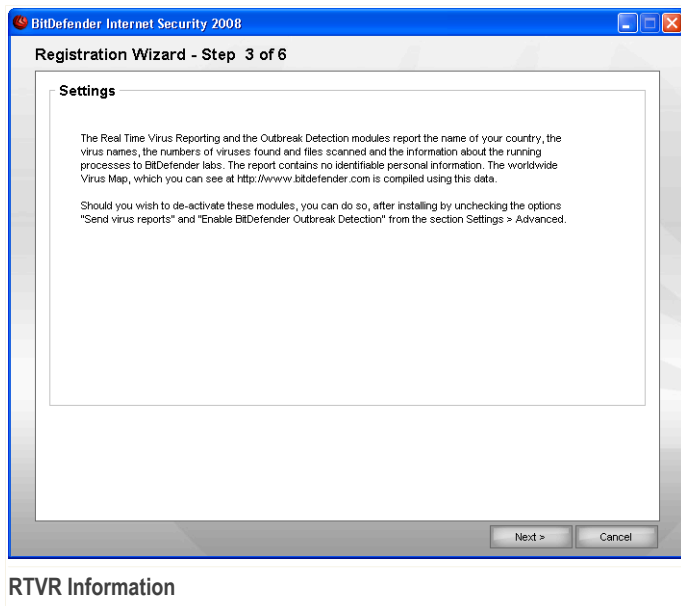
BitDefender Internet Security 2008

Registration Wizard - Step 3 of 6

Settings

The Real Time Virus Reporting and the Outbreak Detection modules report the name of your country, the virus names, the numbers of viruses found and files scanned and the information about the running processes to BitDefender labs. The report contains no identifiable personal information. The worldwide Virus Map, which you can see at http://www.bitdefender.com is compiled using this data.

Should you wish to de-activate these modules, you can do so, after installing by unchecking the options "Send virus reports" and "Enable BitDefender Outbreak Detection" from the section Settings > Advanced.

Next >

Cancel

RTVR Information